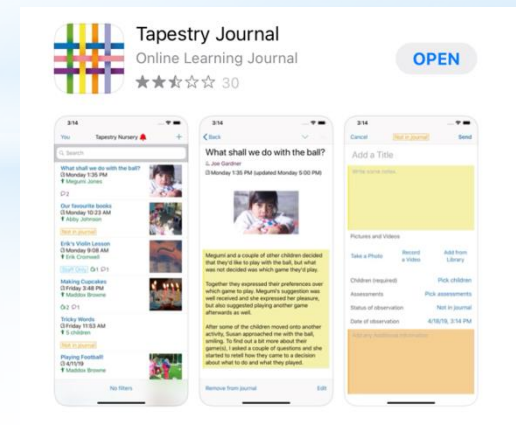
Tapestry Journal

Online Learning Journal

★★★☆☆ 30

OPEN

3:14

You Tapestry Nursery +

Search

What shall we do with the ball?
Monday 1:35 PM
Megumi Jones

2

Our favourite books
Monday 10:23 AM
Abby Johnson

Not in journal

Erik's Violin Lesson
Monday 9:08 AM
Erik Cromwell

Staff Only 1 1

Making Cupcakes
Friday 3:48 PM
Maddox Browne

2 1

Tricky Words
Friday 11:53 AM
5 children

Playing Football
Friday 9:17 AM
Maddox Browne

No filters

3:14

Back

What shall we do with the ball?

Joe Gardner

Monday 1:35 PM (updated Monday 5:00 PM)

Megumi and a couple of other children decided that they'd like to play with the ball, but what was not decided was which game they'd play.

Together they expressed their preferences over which game to play. Megumi's suggestion was well received and she expressed her pleasure, but also suggested playing another game afterwards as well.

After some of the children moved onto another activity, Susan approached me with the ball, smiling. To find out a bit more about their game(s), I asked a couple of questions and she started to retell how they came to a decision about what to do and what they played.

Remove from journal Edit

3:14

Cancel Not in journal Send

Add a Title

Write some notes

Pictures and Videos

Take a Photo Record a Video Add from Library

Children (required) Pick children

Assessments Pick assessments

Status of observation Not in journal

Date of observation 4/18/19, 3:14 PM

Add any additional information